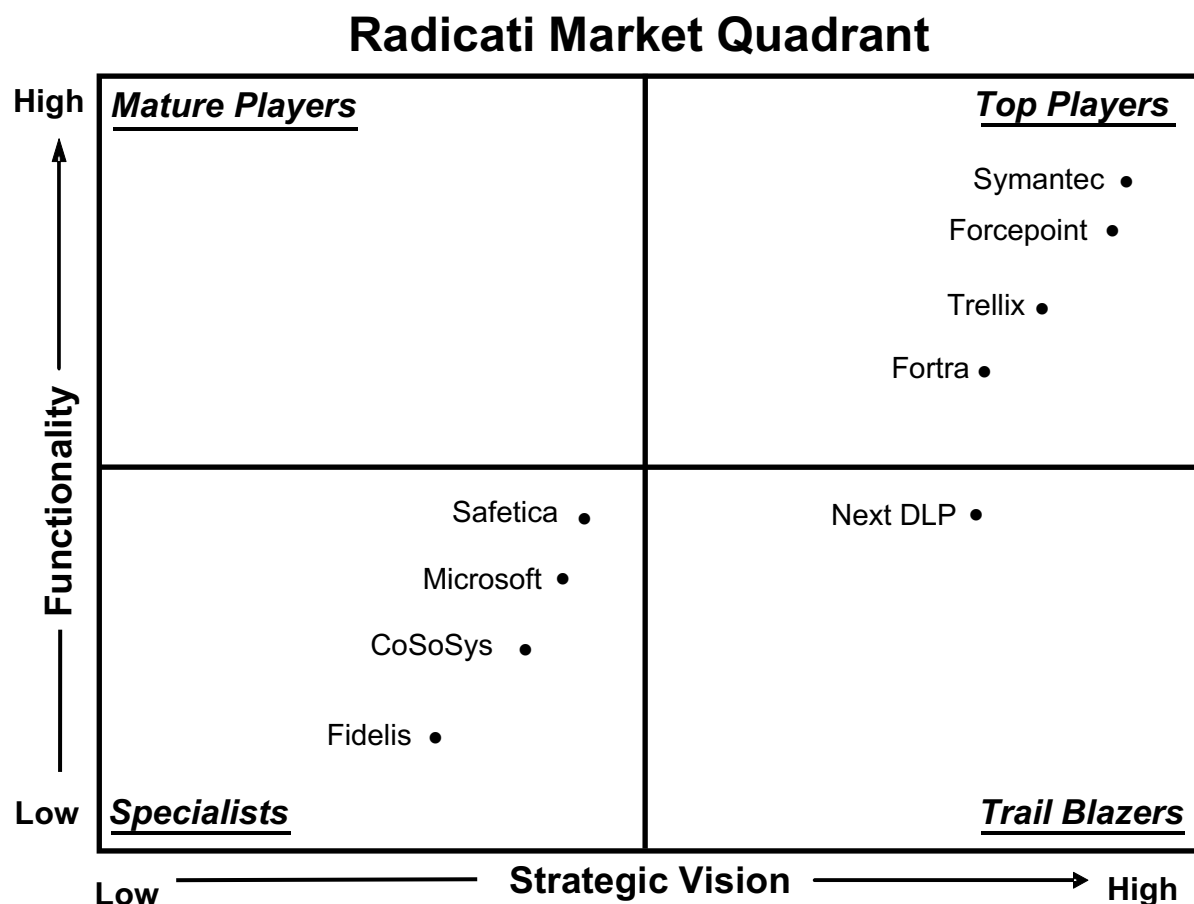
Radicati Market Quadrant

High

Mature Players

Top Players

Symantec

Forcepoint

Trellix

Fortra

Functionality

Safetica

Microsoft

CoSoSys

Fidelis

Next DLP

Low

Specialists

Trail Blazers

Low

Strategic Vision

High